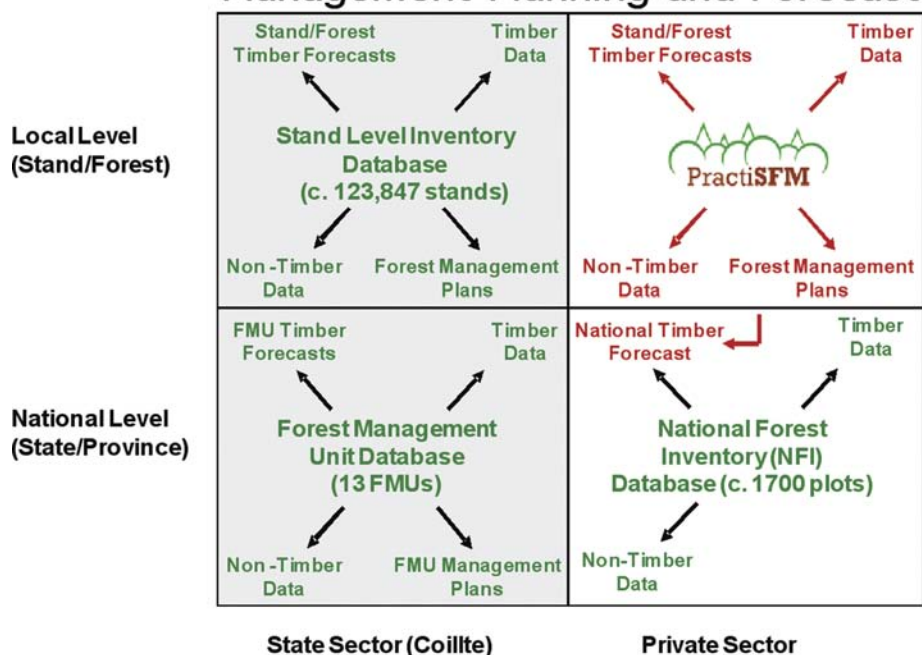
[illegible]

Local Level (Stand/Forest)

National Level (State/Province)

Stand/Forest Timber Forecasts

Timber Data

Stand Level Inventory Database (c. 123,847 stands)

Non-Timber Data

Forest Management Plans

Stand/Forest Timber Forecasts

Timber Data

PractiSFM

Non-Timber Data

Forest Management Plans

FMU Timber Forecasts

Timber Data

Forest Management Unit Database (13 FMUs)

Non-Timber Data

FMU Management Plans

National Timber Forecast

Timber Data

National Forest Inventory (NFI) Database (c. 1700 plots)

Non-Timber Data

State Sector (Coillte)

Private Sector